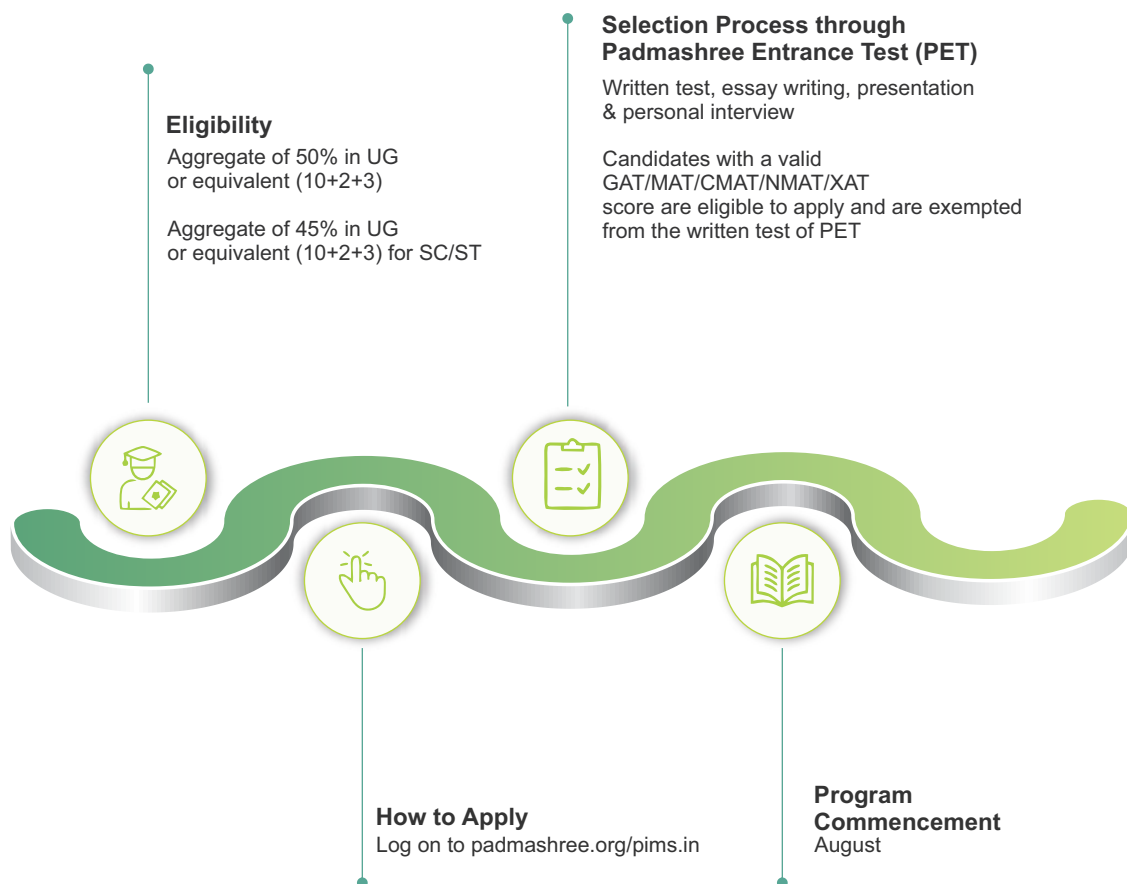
Eligibility

Aggregate of 50% in UG or equivalent (10+2+3)

Aggregate of 45% in UG or equivalent (10+2+3) for SC/ST

Selection Process through Padmashree Entrance Test (PET)

Written test, essay writing, presentation & personal interview

Candidates with a valid GAT/MAT/CMAT/NMAT/XAT score are eligible to apply and are exempted from the written test of PET

How to Apply

Log on to padmashree.org/pims.in

Program Commencement

August